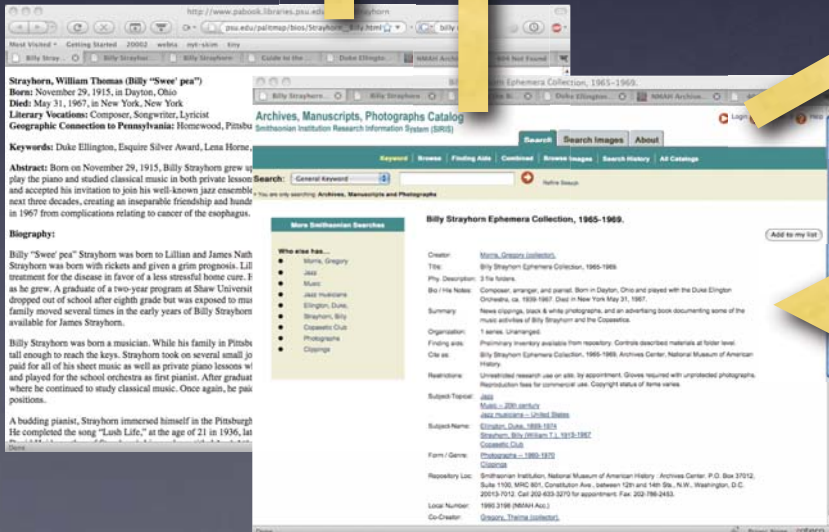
http://www.pabook.libraries.psu.edu/palitmap/bios/Strayhorn__Billy.html

Most Visited Getting Started 20002 webta myt-sicim tiny

Billy Strayhorn | Billy Strayho... | Guide to the ... | Duke Ellingto... | NMAH Archive... | 404 Not Found

Strayhorn, William Thomas (Billy "Swee' pea")
Born: November 29, 1915, in Dayton, Ohio
Died: May 31, 1967, in New York, New York
Literary Vocations: Composer, Songwriter, Lyricist
Geographic Connection to Pennsylvania: Homewood, Pittsbu

Keywords: Duke Ellington, Esquire Silver Award, Lena Horne,

Abstract: Born on November 29, 1915, Billy Strayhorn grew up play the piano and studied classical music in both private lesson and accepted his invitation to join his well-known jazz ensemble next three decades, creating an inseparable friendship and hundr in 1967 from complications relating to cancer of the esophagus.

Biography:

Billy "Swee' pea" Strayhorn was born to Lillian and James Nath Strayhorn was born with rickets and given a grim prognosis. Lill treatment for the disease in favor of a less stressful home cure. as he grew. A graduate of a two-year program at Shaw Universit dropped out of school after eighth grade but was exposed to mus family moved several times in the early years of Billy Strayhorn available for James Strayhorn.

Billy Strayhorn was born a musician. While his family in Pittsbu tall enough to reach the keys. Strayhorn took on several small jo paid for all of his sheet music as well as private piano lessons wi and played for the school orchestra as first pianist. After graduat where he continued to study classical music. Once again, he pai positions.

A budding pianist, Strayhorn immersed himself in the Pittsburgh He completed the song "Lush Life," at the age of 21 in 1936, lat

Done

Billy Strayhorn Ephemera Collection, 1965-1969.

Billy Strayhorn | Billy Strayho... | Guide to the ... | Duke Ellingto... | NMAH Archive... |

Archives, Manuscripts, Photographs Catalog
Smithsonian Institution Research Information System (SIRIS)

Login Help

Search | Search Images | About

Keyword | Browse | Finding Aids | Combined | Browse Images | Search History | All Catalogs

Search: General Keyword Refine Search

You are only searching: Archives, Manuscripts and Photographs

More Smithsonian Searches

Who else has...
Morris, Gregory
Jazz
Music
Jazz musicians
Ellington, Duke,
Strayhorn, Billy
Copasetic Club
Photographs
Clippings

Billy Strayhorn Ephemera Collection, 1965-1969.

Add to my list

| | |
|---|---|
| Creator: | Morris, Gregory (collector). |
| Title: | Billy Strayhorn Ephemera Collection, 1965-1969. |
| Phy. Description: | 3 file folders. |
| Bio / His Notes: | Composer, arranger, and pianist. Born in Dayton, Ohio and played with the Duke Ellington Orchestra, ca. 1939-1967. Died in New York May 31, 1967. |
| Summary: | News clippings, black & white photographs, and an advertising book documenting some of the music activities of Billy Strayhorn and the Copasetics. |
| Organization: | 1 series. Unarranged. |
| Finding aids: | Preliminary inventory available from repository. Controls described materials at folder level. |
| Cite as: | Billy Strayhorn Ephemera Collection, 1965-1969, Archives Center, National Museum of American History. |
| Restrictions: | Unrestricted research use on site, by appointment. Gloves required with unprotected photographs. Reproduction fees for commercial use. Copyright status of items varies. |
| Subject-Topical: | Jazz<br>Music -- 20th century<br>Jazz musicians -- United States |
| Subject-Name: | Ellington, Duke, 1899-1974<br>Strayhorn, Billy (William T.), 1915-1967<br>Copasetic Club |
| Form / Genre: | Photographs -- 1960-1970<br>Clippings |
| Repository Loc: | Smithsonian Institution, National Museum of American History : Archives Center, P.O. Box 37012, Suite 1100, MRC 601, Constitution Ave., between 12th and 14th Sts., N.W., Washington, D.C. 20013-7012. Call 202-633-3270 for appointment. Fax: 202-786-2453. |
| Local Number: | 1990.3196 (NMAH Acc.) |
| Co-Creator: | Gregory, Thelma (collector). |

Done